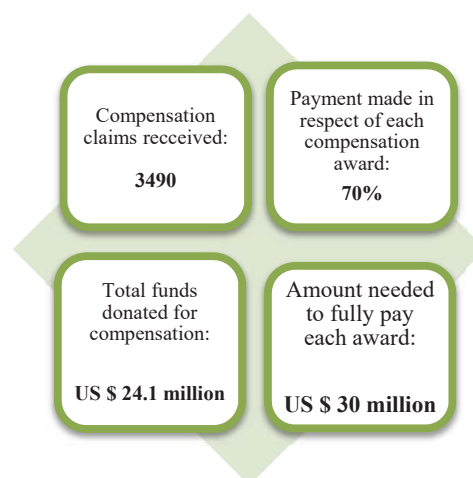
Compensation claims recceived:

3490

Payment made in respect of each compensation award:

70%

Total funds donated for compensation:

US $ 24.1 million

Amount needed to fully pay each award:

US $ 30 million